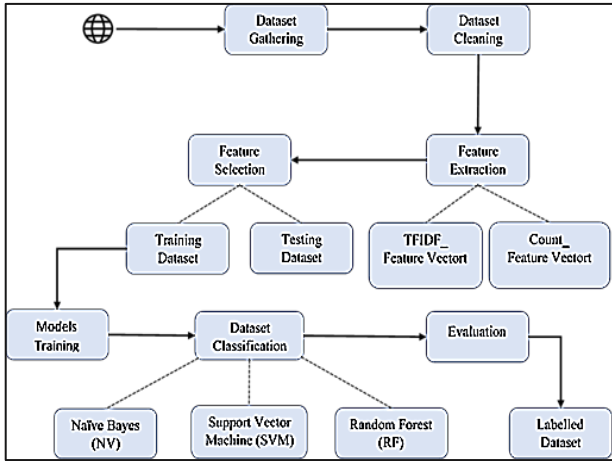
Dataset Gathering

Dataset Cleaning

Feature Selection

Feature Extraction

Training Dataset

Testing Dataset

TFIDF_ Feature Vectort

Count_ Feature Vectort

Models Training

Dataset Classification

Evaluation

Naïve Bayes (NV)

Support Vector Machine (SVM)

Random Forest (RF)

Labelled Dataset